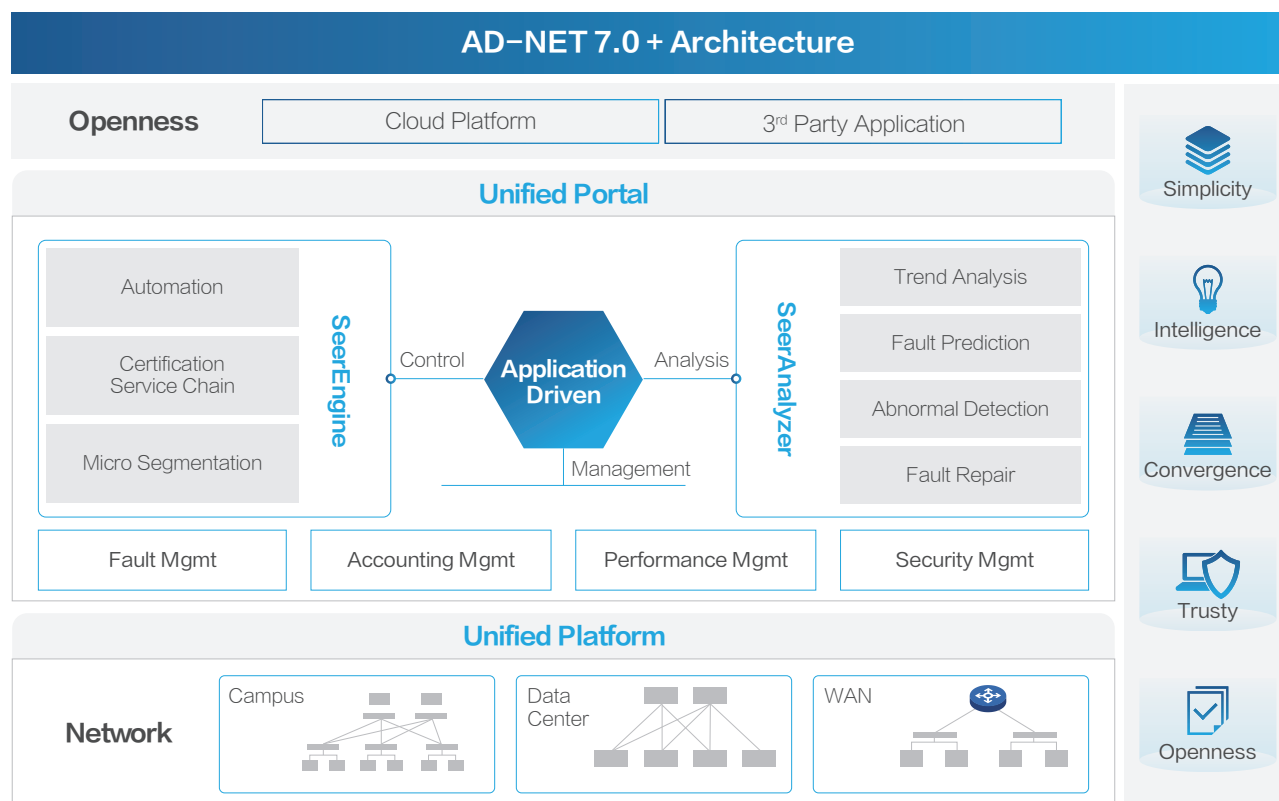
AD-NET 7.0 + Architecture

Openness

Cloud Platform

3rd Party Application

Unified Portal

Automation

Certification Service Chain

Micro Segmentation

SeerEngine

Control

Application Driven

Analysis

Management

SeerAnalyzer

Trend Analysis

Fault Prediction

Abnormal Detection

Fault Repair

Fault Mgmt

Accounting Mgmt

Performance Mgmt

Security Mgmt

Unified Platform

Network

Campus

Data Center

WAN

Simplicity

Intelligence

Convergence

Trusty

Openness